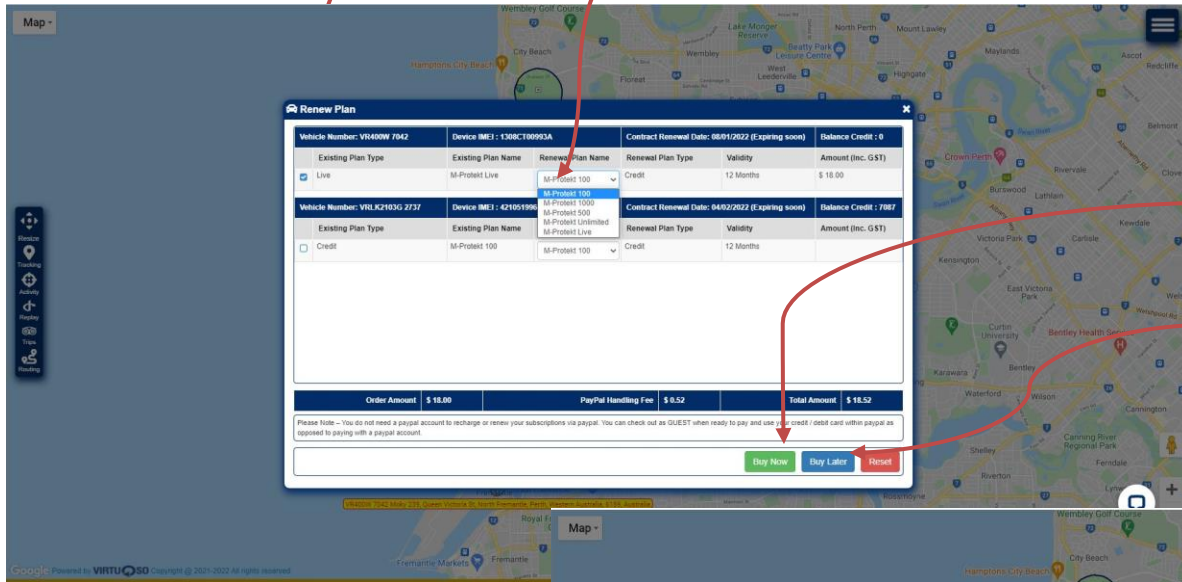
Map

Renew Plan

| Vehicle Number: VR400W 7042 | Device IMEI : 1308CT00993A | | Contract Renewal Date: 08/01/2022 (Expiring soon) | | Balance Credit : 0 |
|---|---|---|---|---|---|
| Existing Plan Type | Existing Plan Name | Renewal Plan Name | Renewal Plan Type | Validity | Amount (Inc. GST) |
| Live | M-Protekt Live | M-Protekt 100 | Credit | 12 Months | $ 18.00 |

M-Protekt 100
M-Protekt 1000
M-Protekt 500
M-Protekt Unlimited
M-Protekt Live

| Vehicle Number: VRLK2103G 2737 | Device IMEI : 421051996 | | Contract Renewal Date: 04/02/2022 (Expiring soon) | | Balance Credit : 7087 |
|---|---|---|---|---|---|
| Existing Plan Type | Existing Plan Name | Renewal Plan Name | Renewal Plan Type | Validity | Amount (Inc. GST) |
| Credit | M-Protekt 100 | M-Protekt 100 | Credit | 12 Months | |

Order Amount $ 18.00 PayPal Handling Fee $ 0.52 Total Amount $ 18.52

Please Note – You do not need a paypal account to recharge or renew your subscriptions via paypal. You can check out as GUEST when ready to pay and use your credit / debit card within paypal as opposed to paying with a paypal account.

Buy Now Buy Later Reset

Resize Tracking Activity Replay Trips Routing

Wembley Golf Course City Beach Hamptons City Beach Lake Monger Reserve Wembley Beatty Park Leisure Centre North Perth Mount Lawley Maylands Ascot Redcliffe Floreat West Leederville Highgate Belmont Crown Perth Rivervale Burswood Lathlain Kewdale Victoria Park Carlisle Kensington East Victoria Park Curtin University Bentley Health Service Karawara Bentley Waterford Wilson Cannington Canning River Regional Park Shelley Ferndale Riverton Royal Fremantle Markets Fremantle

VR400W 7042 Moto 235, Queen Victoria St, North Fremantle, Perth, Western Australia, 6159, Australia

Google Powered by VIRTUOSO Copyright @ 2021-2022 All rights reserved

Map
Wembley Golf Course
City Beach
Hamptons City Beach